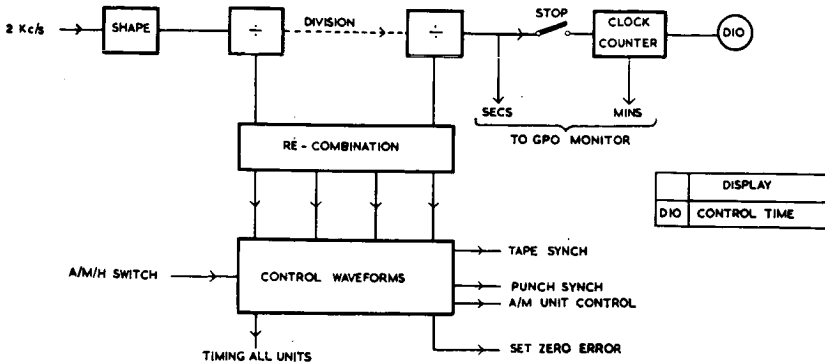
2 Kc/s

SHAPE

$\div$

DIVISION

$\div$

STOP

CLOCK COUNTER

DIO

SECS

MINS

TO GPO MONITOR

RÉ - COMBINATION

| | DISPLAY |
|---|---|
| DIO | CONTROL TIME |

A/M/H SWITCH

CONTROL WAVEFORMS

TAPE SYNCH

PUNCH SYNCH

A/M UNIT CONTROL

TIMING ALL UNITS

SET ZERO ERROR